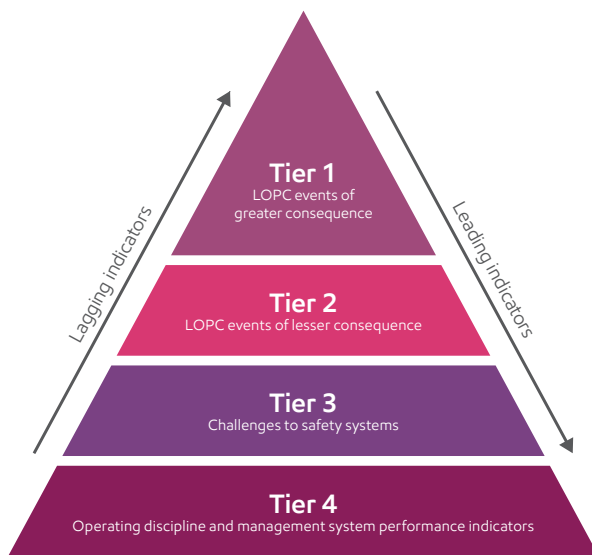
Lagging indicators

Leading indicators

Tier 1
LOPC events of greater consequence

Tier 2
LOPC events of lesser consequence

Tier 3
Challenges to safety systems

Tier 4
Operating discipline and management system performance indicators